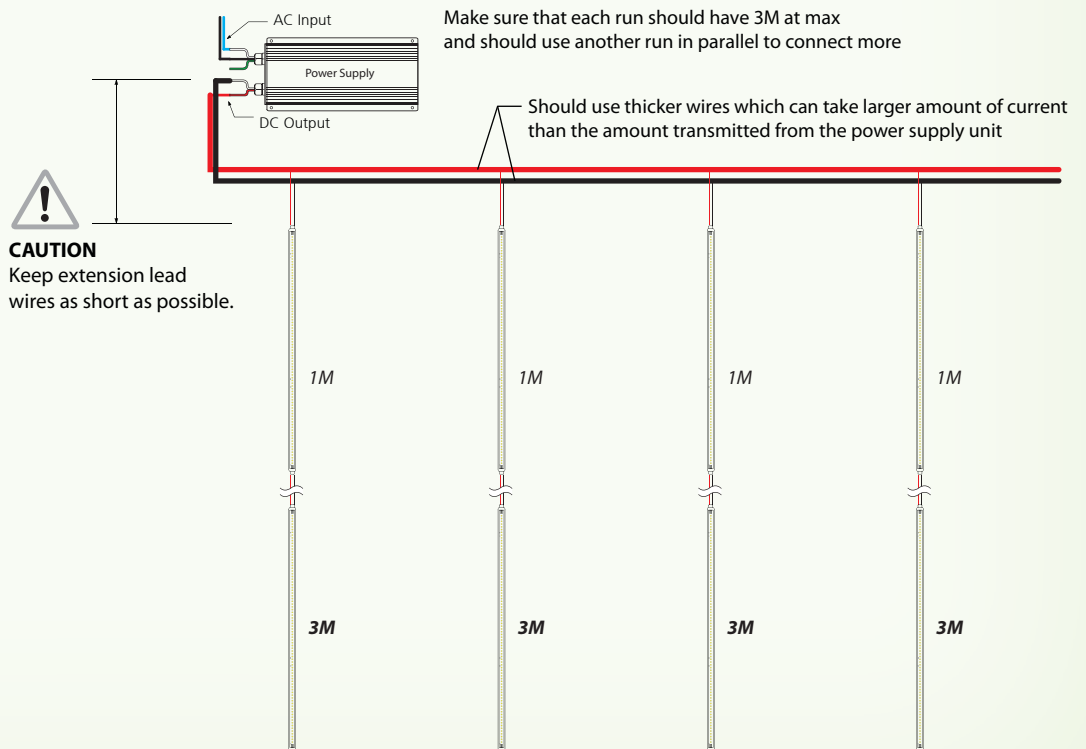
AC Input

Power Supply

DC Output

Make sure that each run should have 3M at max and should use another run in parallel to connect more

Should use thicker wires which can take larger amount of current than the amount transmitted from the power supply unit

CAUTION
Keep extension lead wires as short as possible.

1M

1M

1M

1M

3M

3M

3M

3M